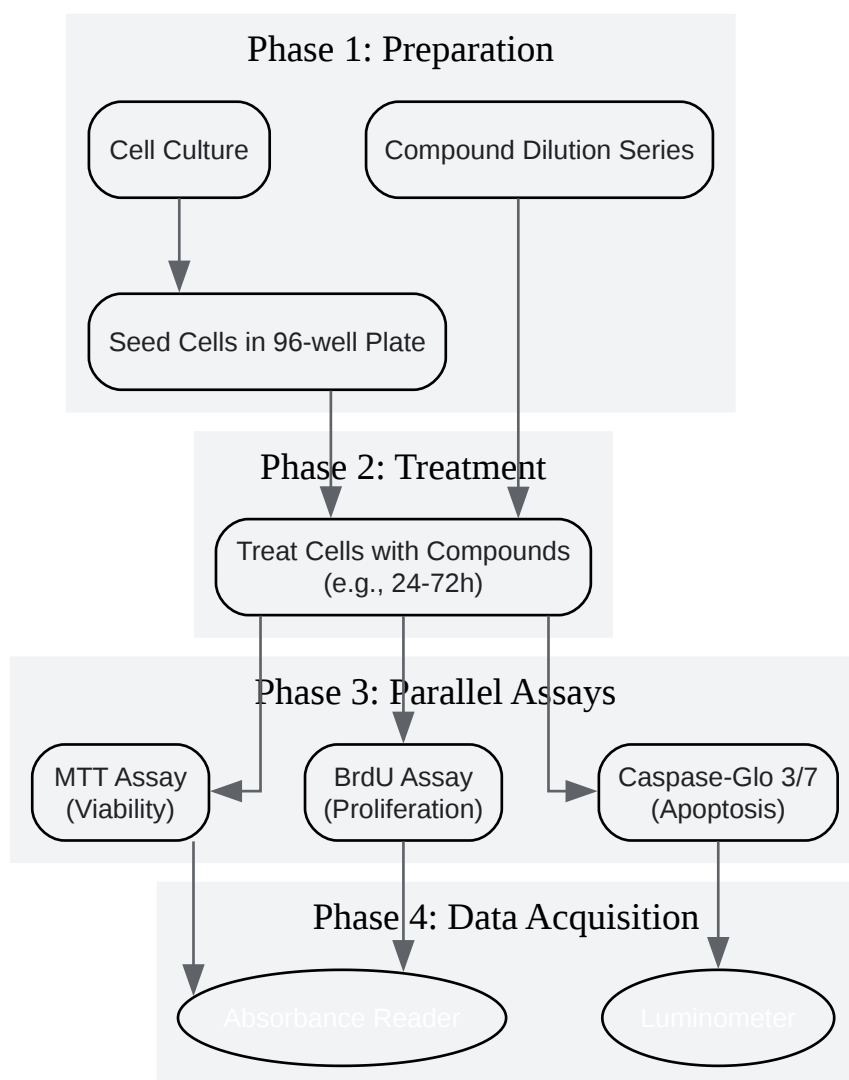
Phase 1: Preparation

Cell Culture

Compound Dilution Series

Seed Cells in 96-well Plate

Phase 2: Treatment

Treat Cells with Compounds (e.g., 24-72h)

Phase 3: Parallel Assays

MTT Assay (Viability)

BrdU Assay (Proliferation)

Caspase-Glo 3/7 (Apoptosis)

Phase 4: Data Acquisition

Absorbance Reader

Luminometer